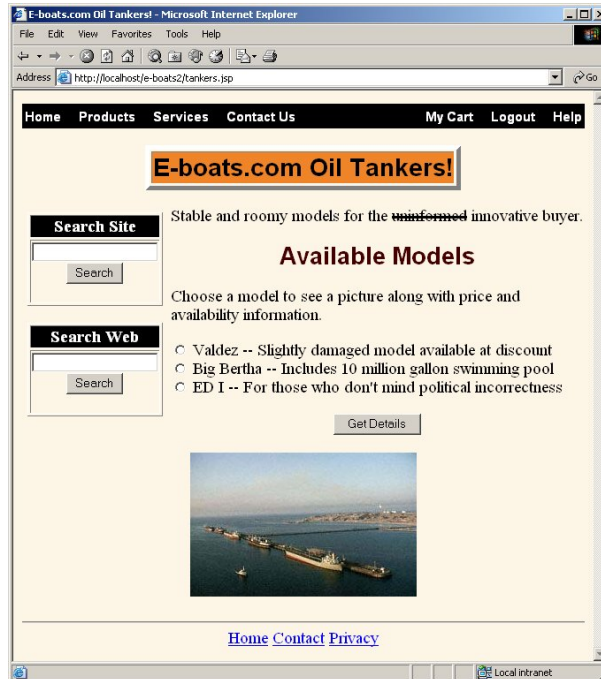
E-boats.com Oil Tankers! - Microsoft Internet Explorer

File Edit View Favorites Tools Help

Address http://localhost/e-boats2/tankers.jsp

Go

Home Products Services Contact Us My Cart Logout Help

E-boats.com Oil Tankers!

Search Site

Search

Search Web

Search

Stable and roomy models for the ~~uninformed~~ innovative buyer.

Available Models

Choose a model to see a picture along with price and availability information.

Valdez -- Slightly damaged model available at discount

Big Bertha -- Includes 10 million gallon swimming pool

ED I -- For those who don't mind political incorrectness

Get Details

Home Contact Privacy

Local intranet